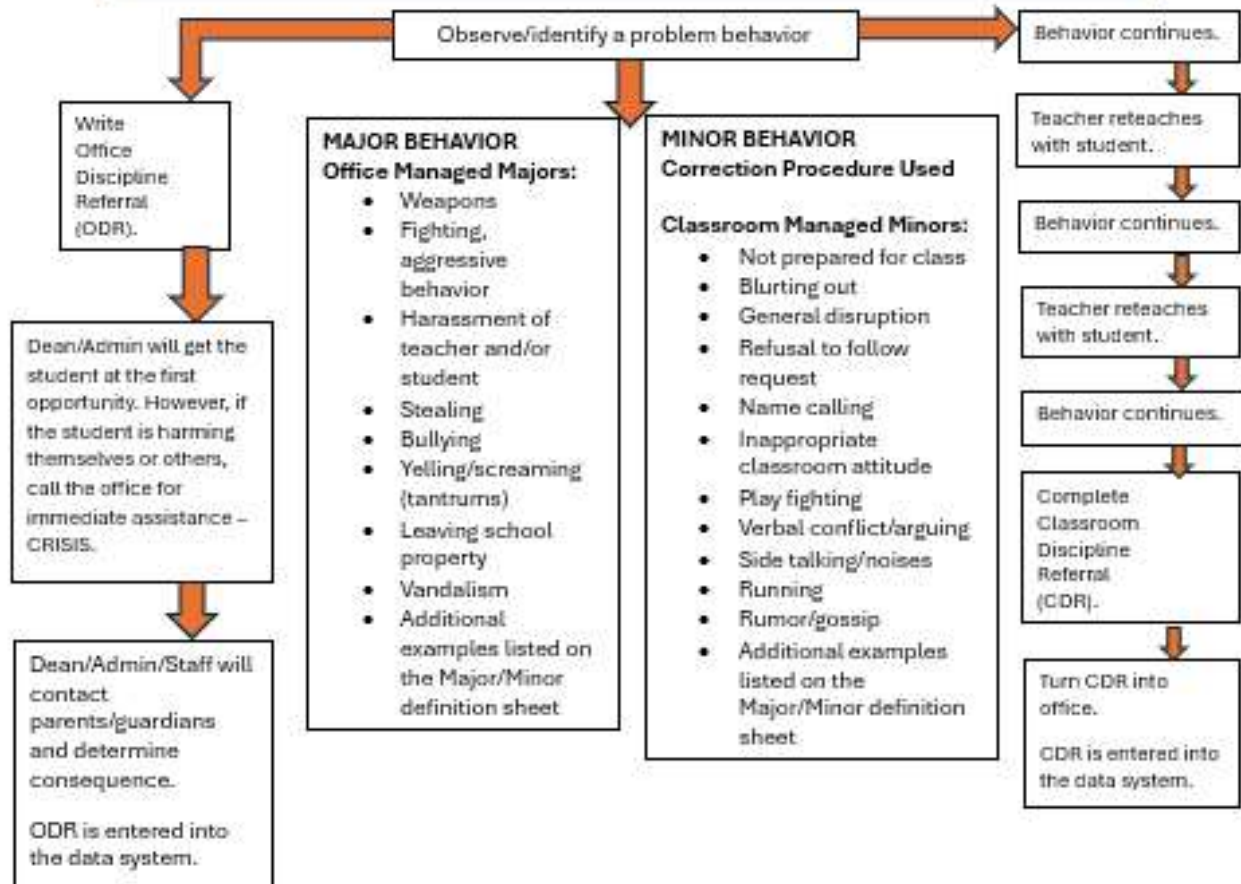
Observe/identify a problem behavior

Write Office Discipline Referral (ODR).

Dean/Admin will get the student at the first opportunity. However, if the student is harming themselves or others, call the office for immediate assistance – CRISIS.

Dean/Admin/Staff will contact parents/guardians and determine consequence.

ODR is entered into the data system.

MAJOR BEHAVIOR
Office Managed Majors:
- Weapons
- Fighting, aggressive behavior
- Harassment of teacher and/or student
- Stealing
- Bullying
- Yelling/screaming (tantrums)
- Leaving school property
- Vandalism
- Additional examples listed on the Major/Minor definition sheet

MINOR BEHAVIOR
Correction Procedure Used

Classroom Managed Minors:
- Not prepared for class
- Blurting out
- General disruption
- Refusal to follow request
- Name calling
- Inappropriate classroom attitude
- Play fighting
- Verbal conflict/arguing
- Side talking/noises
- Running
- Rumor/gossip
- Additional examples listed on the Major/Minor definition sheet

Behavior continues.

Teacher reteaches with student.

Behavior continues.

Teacher reteaches with student.

Behavior continues.

Complete Classroom Discipline Referral (CDR).

Turn CDR into office.

CDR is entered into the data system.